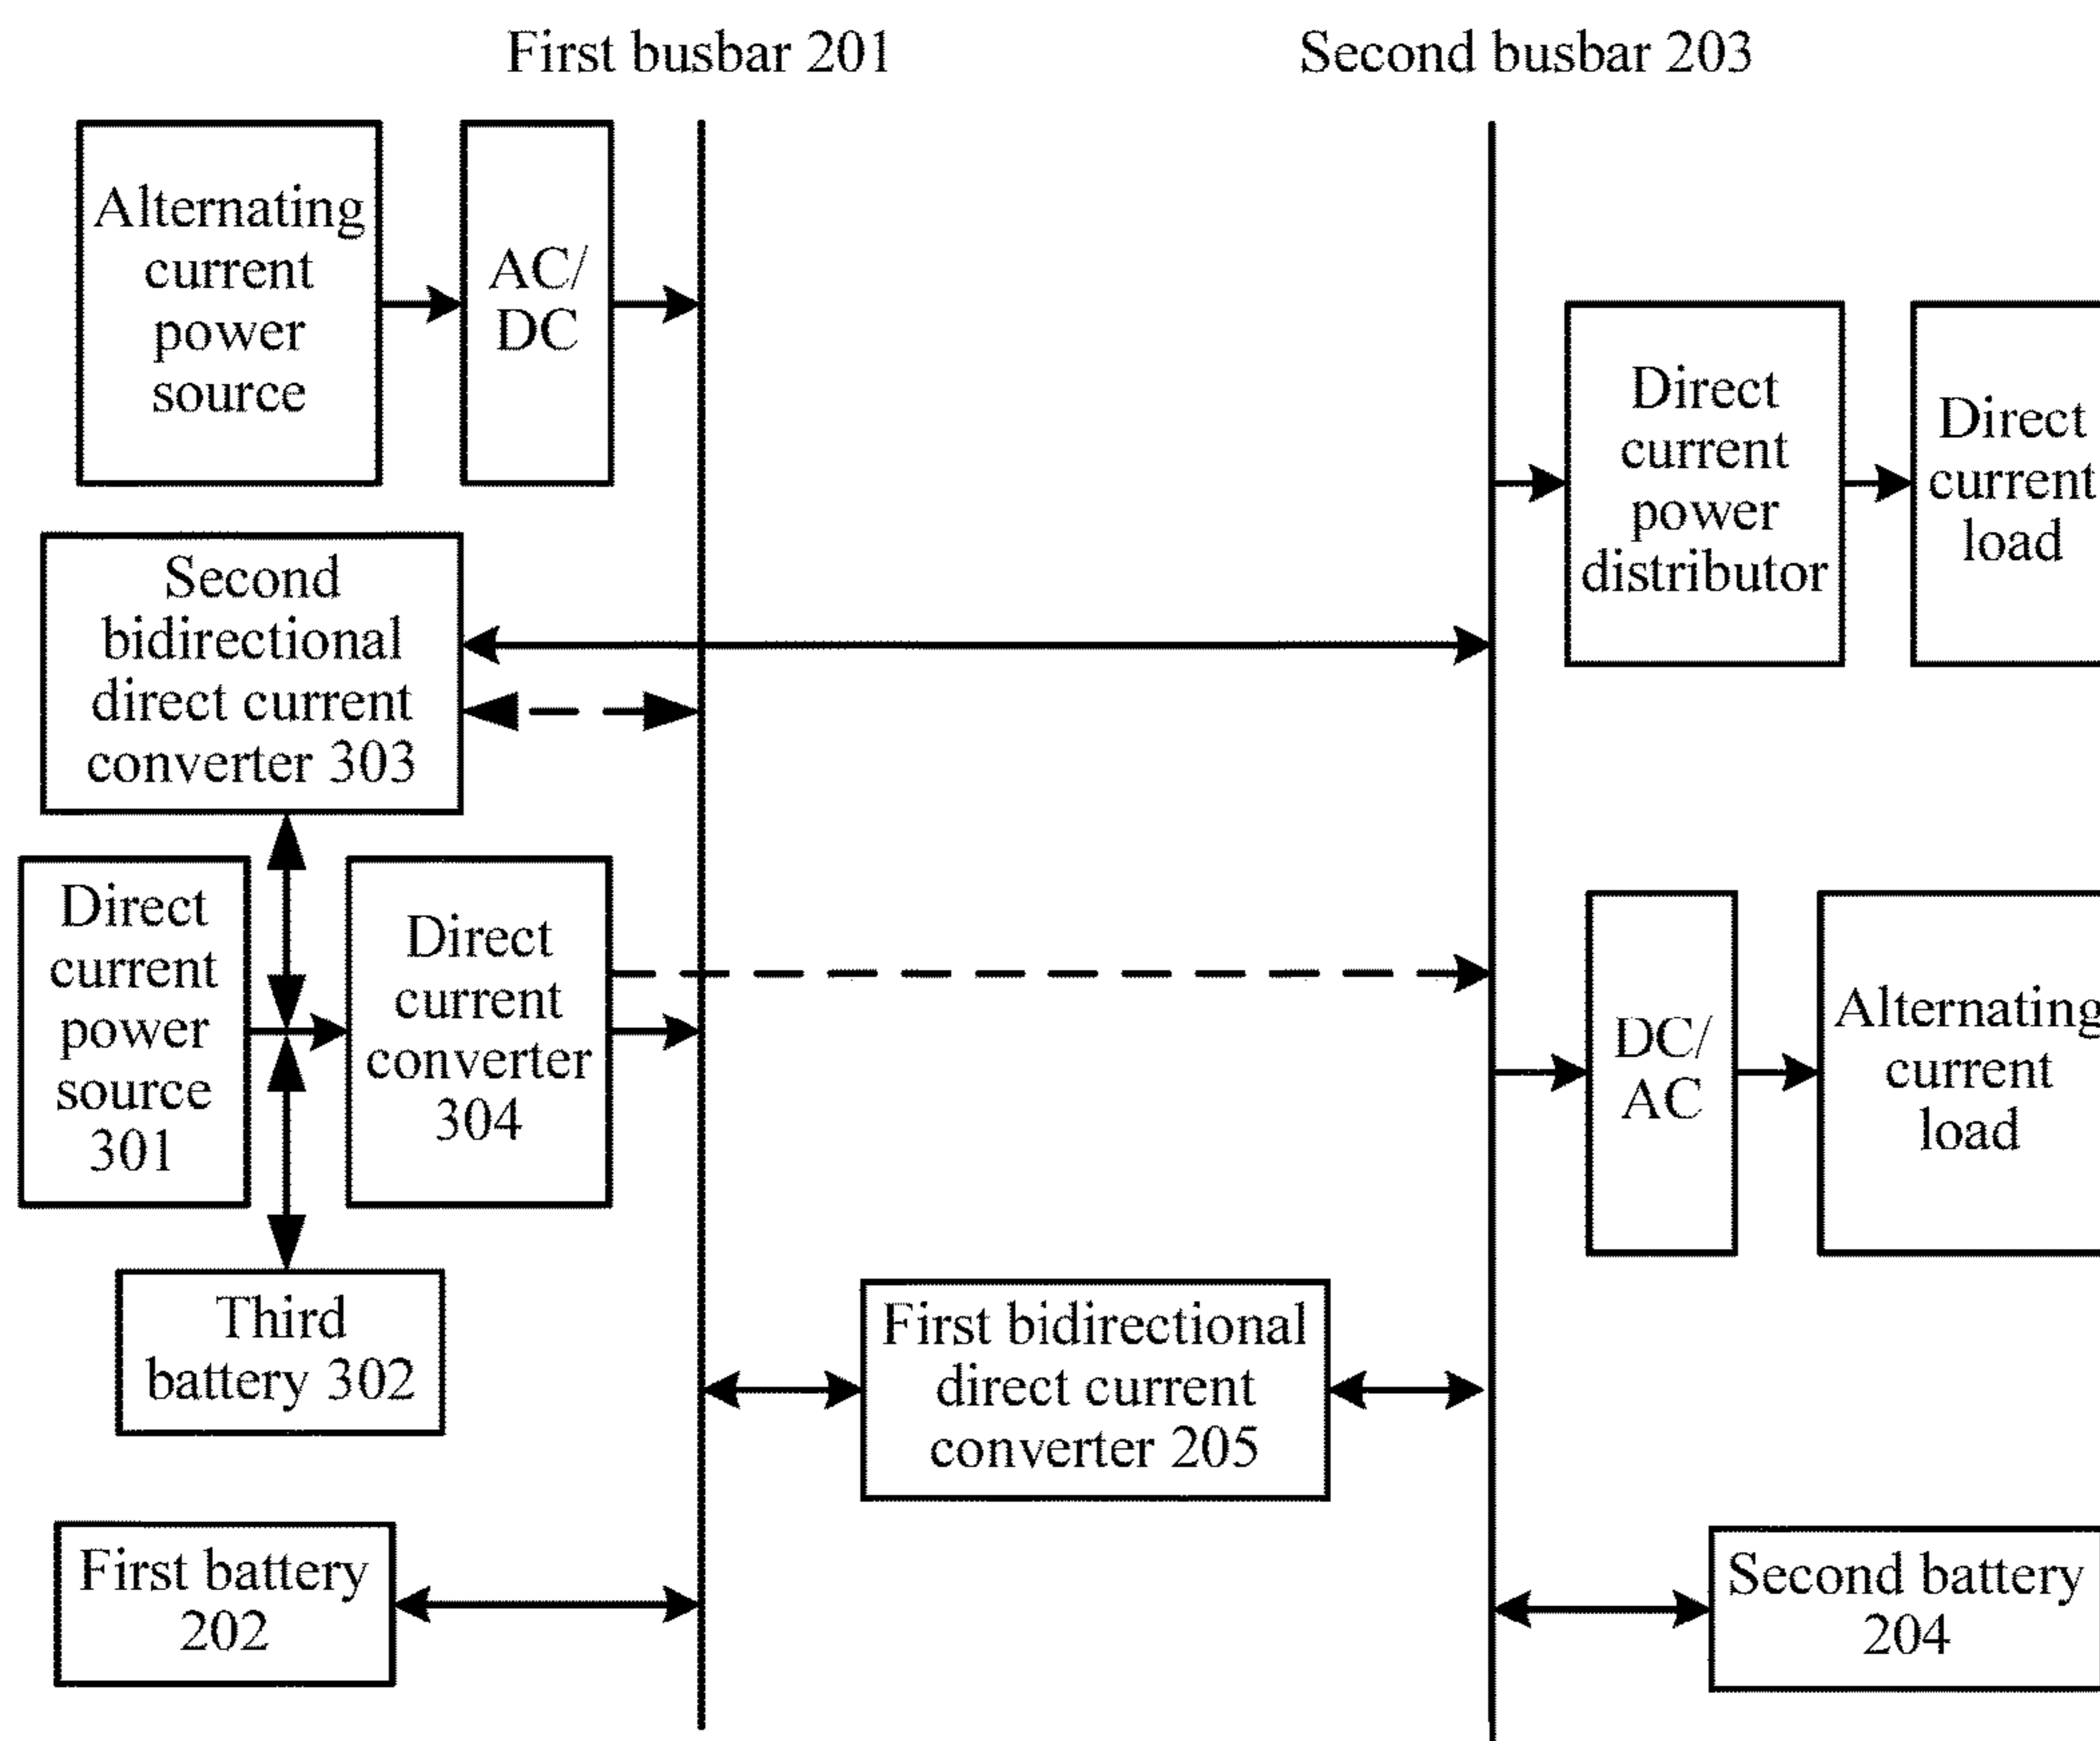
First busbar 201

Second busbar 203

Alternating current power source

AC/ DC

Direct current power distributor

Direct current load

Second bidirectional direct current converter 303

Direct current power source 301

Direct current converter 304

DC/ AC

Alternating current load

Third battery 302

First bidirectional direct current converter 205

First battery 202

Second battery 204